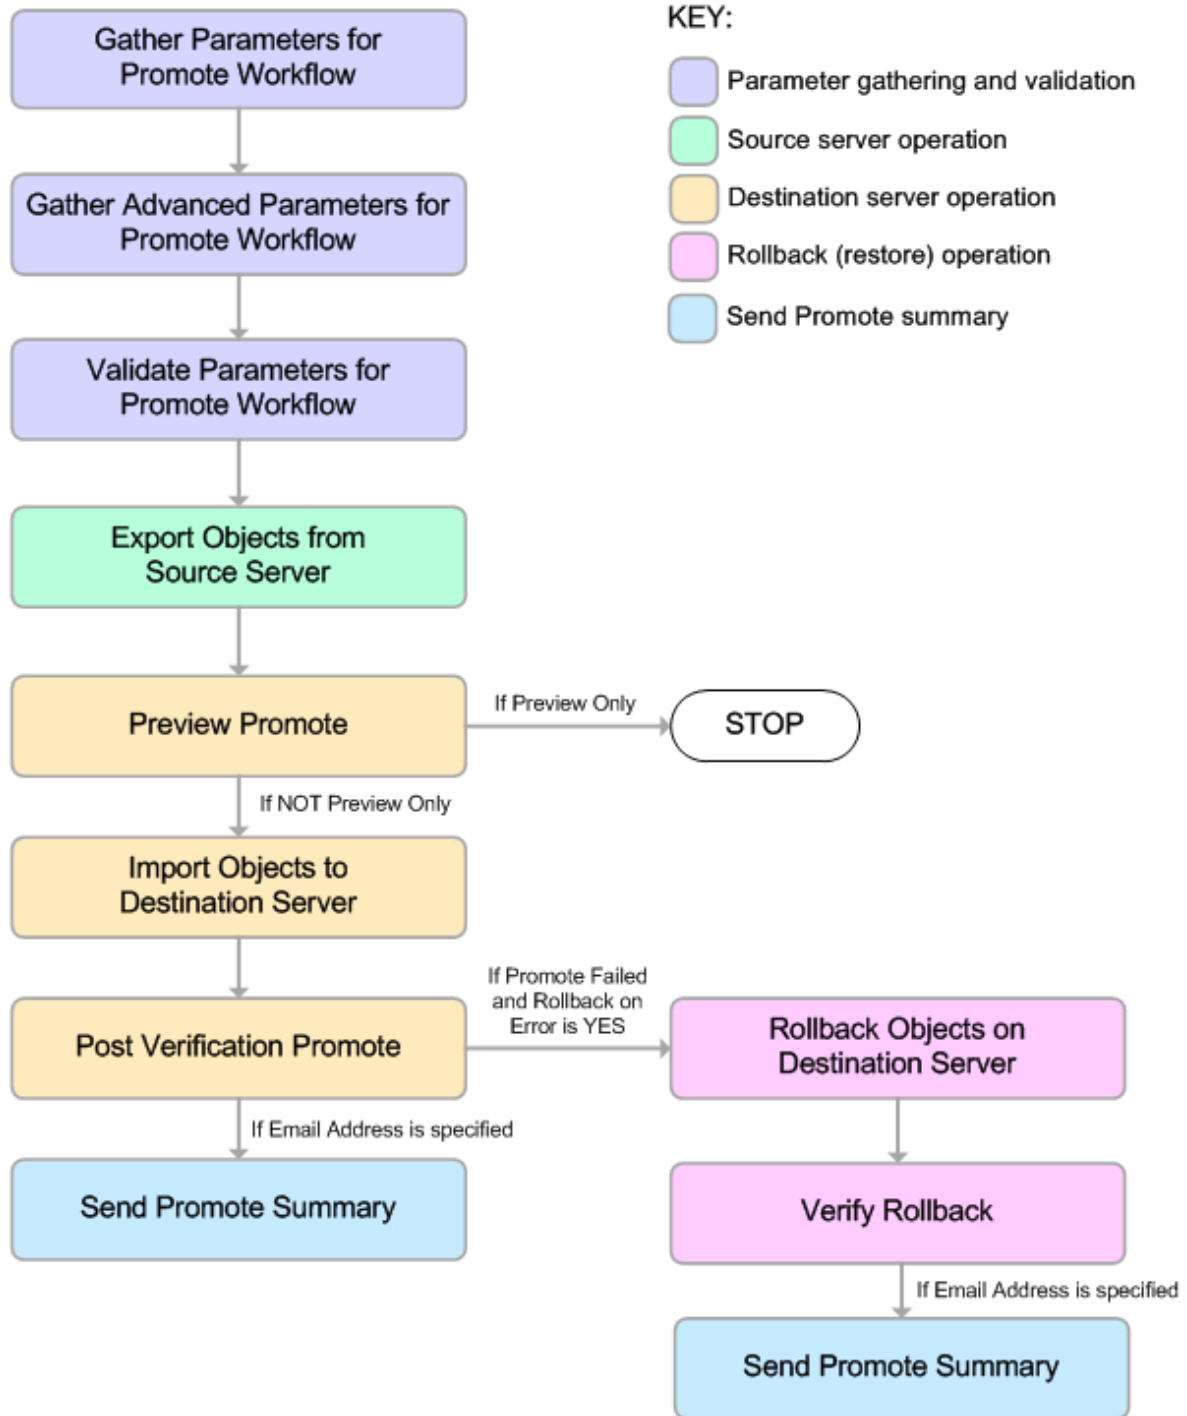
Gather Parameters for Promote Workflow

Gather Advanced Parameters for Promote Workflow

Validate Parameters for Promote Workflow

Export Objects from Source Server

Preview Promote

If Preview Only

STOP

If NOT Preview Only

Import Objects to Destination Server

Post Verification Promote

If Promote Failed and Rollback on Error is YES

Rollback Objects on Destination Server

If Email Address is specified

Send Promote Summary

Verify Rollback

If Email Address is specified

Send Promote Summary

KEY:

Parameter gathering and validation

Source server operation

Destination server operation

Rollback (restore) operation

Send Promote summary